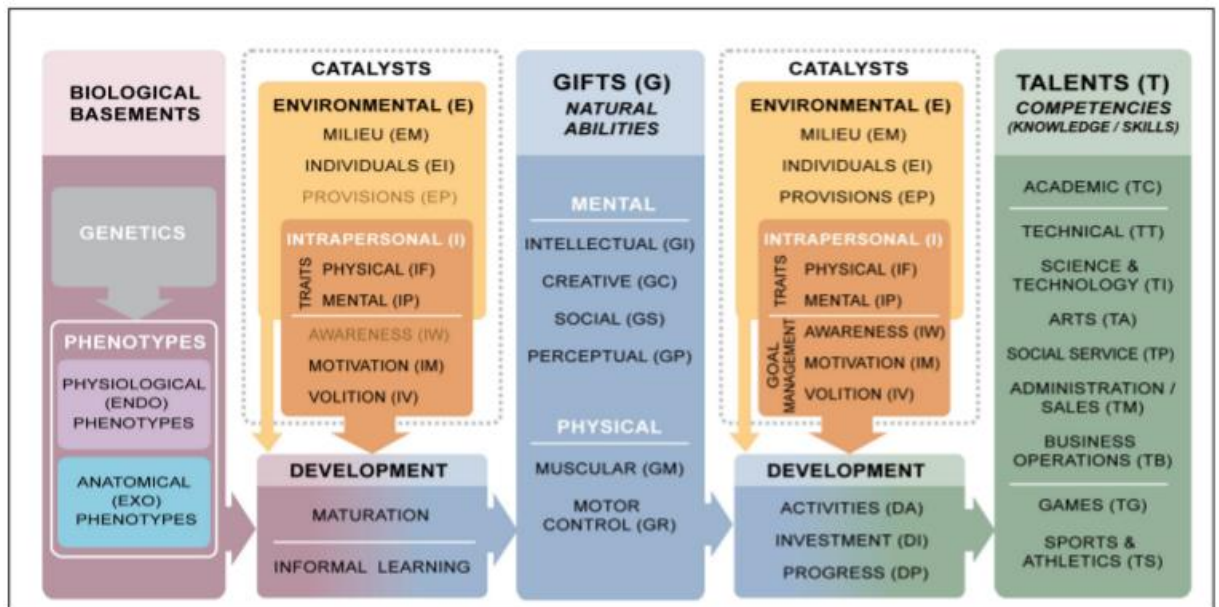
BIOLOGICAL BASEMENTS

GENETICS

PHENOTYPES

PHYSIOLOGICAL (ENDO) PHENOTYPES

ANATOMICAL (EXO) PHENOTYPES

CATALYSTS

ENVIRONMENTAL (E)

MILIEU (EM)

INDIVIDUALS (EI)

PROVISIONS (EP)

INTRAPERSONAL (I)

TRAITS

PHYSICAL (IF)

MENTAL (IP)

AWARENESS (IW)

MOTIVATION (IM)

VOLITION (IV)

DEVELOPMENT

MATURATION

INFORMAL LEARNING

GIFTS (G)
NATURAL ABILITIES

MENTAL

INTELLECTUAL (GI)

CREATIVE (GC)

SOCIAL (GS)

PERCEPTUAL (GP)

PHYSICAL

MUSCULAR (GM)

MOTOR CONTROL (GR)

CATALYSTS

ENVIRONMENTAL (E)

MILIEU (EM)

INDIVIDUALS (EI)

PROVISIONS (EP)

INTRAPERSONAL (I)

TRAITS

PHYSICAL (IF)

MENTAL (IP)

GOAL MANAGEMENT

AWARENESS (IW)

MOTIVATION (IM)

VOLITION (IV)

DEVELOPMENT

ACTIVITIES (DA)

INVESTMENT (DI)

PROGRESS (DP)

TALENTS (T)
COMPETENCIES
(KNOWLEDGE / SKILLS)

ACADEMIC (TC)

TECHNICAL (TT)

SCIENCE & TECHNOLOGY (TI)

ARTS (TA)

SOCIAL SERVICE (TP)

ADMINISTRATION / SALES (TM)

BUSINESS OPERATIONS (TB)

GAMES (TG)

SPORTS & ATHLETICS (TS)